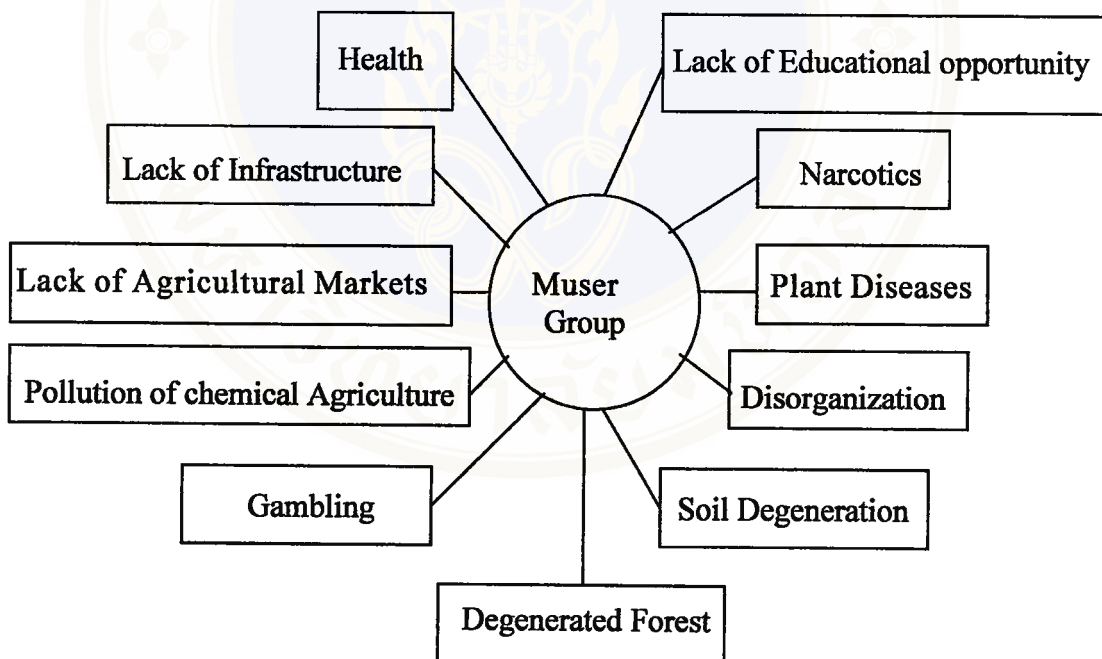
Health

Lack of Educational opportunity

Lack of Infrastructure

Narcotics

Lack of Agricultural Markets

Muser Group

Plant Diseases

Pollution of chemical Agriculture

Disorganization

Gambling

Soil Degeneration

Degenerated Forest